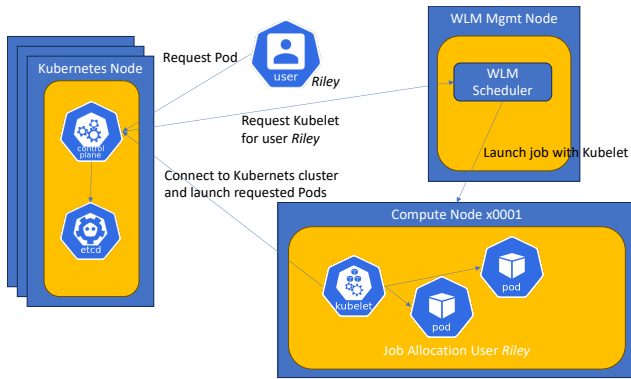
Kubernetes Node

control plane

etcd

Request Pod

user

Riley

Request Kubelet for user Riley

Connect to Kubernets cluster and launch requested Pods

WLM Mgmt Node

WLM Scheduler

Launch job with Kubelet

Compute Node x0001

kubelet

pod

pod

Job Allocation User Riley